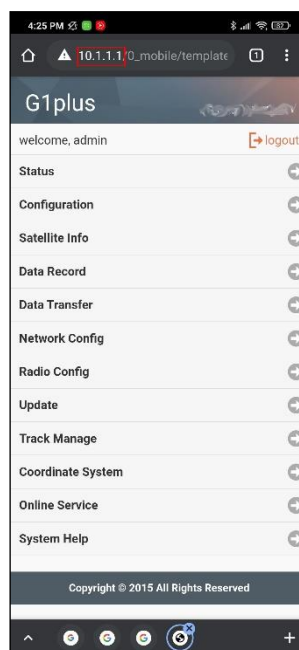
4:25 PM

10.1.1.1/0_mobile/template

1

G1plus

welcome, admin

logout

Status

Configuration

Satellite Info

Data Record

Data Transfer

Network Config

Radio Config

Update

Track Manage

Coordinate System

Online Service

System Help

Copyright © 2015 All Rights Reserved